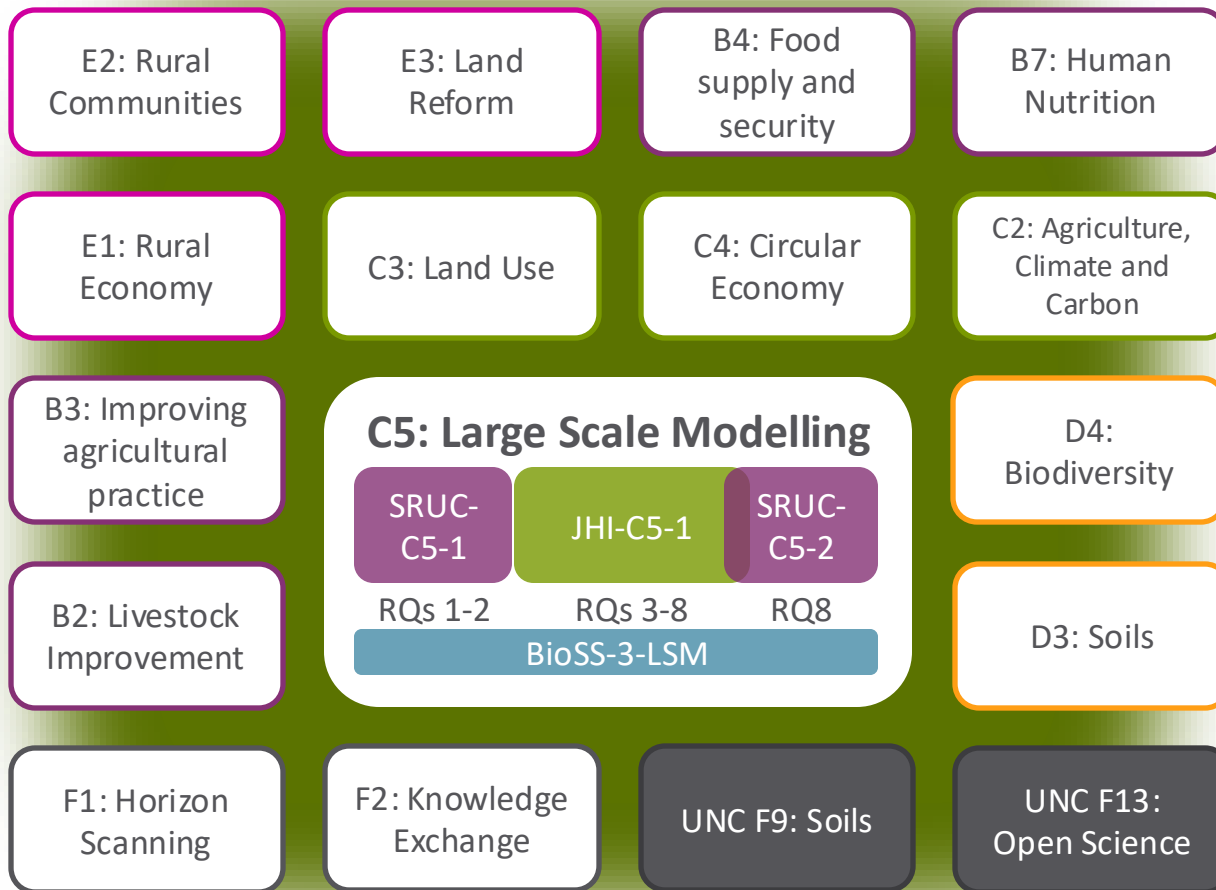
E2: Rural Communities

E3: Land Reform

B4: Food supply and security

B7: Human Nutrition

E1: Rural Economy

C3: Land Use

C4: Circular Economy

C2: Agriculture, Climate and Carbon

B3: Improving agricultural practice

C5: Large Scale Modelling

SRUC-C5-1

JHI-C5-1

SRUC-C5-2

RQs 1-2

RQs 3-8

RQ8

BioSS-3-LSM

D4: Biodiversity

B2: Livestock Improvement

D3: Soils

F1: Horizon Scanning

F2: Knowledge Exchange

UNC F9: Soils

UNC F13: Open Science